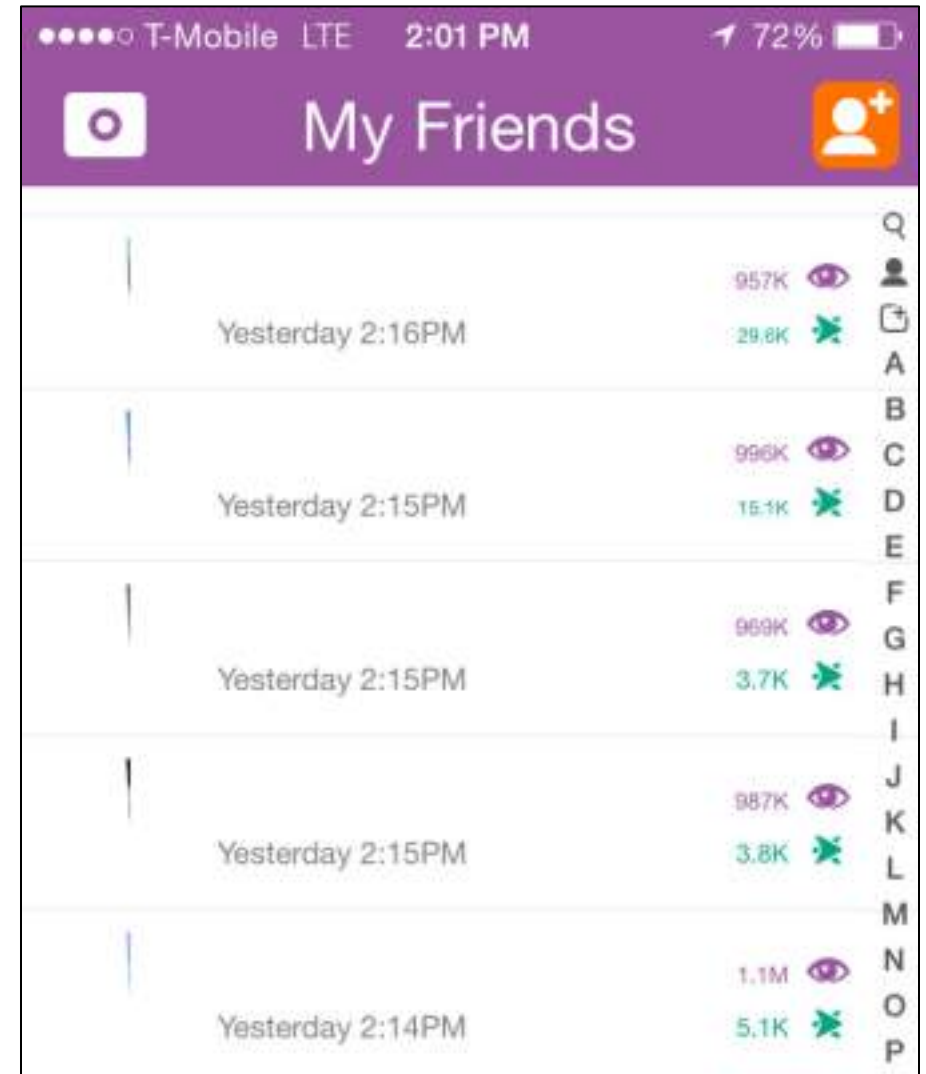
●●●●○ T-Mobile LTE 2:01 PM 72%

My Friends

957K
Yesterday 2:16PM
29.6K

996K
Yesterday 2:15PM
15.1K

969K
Yesterday 2:15PM
3.7K

987K
Yesterday 2:15PM
3.8K

1.1M
Yesterday 2:14PM
5.1K

A
B
C
D
E
F
G
H
I
J
K
L
M
N
O
P